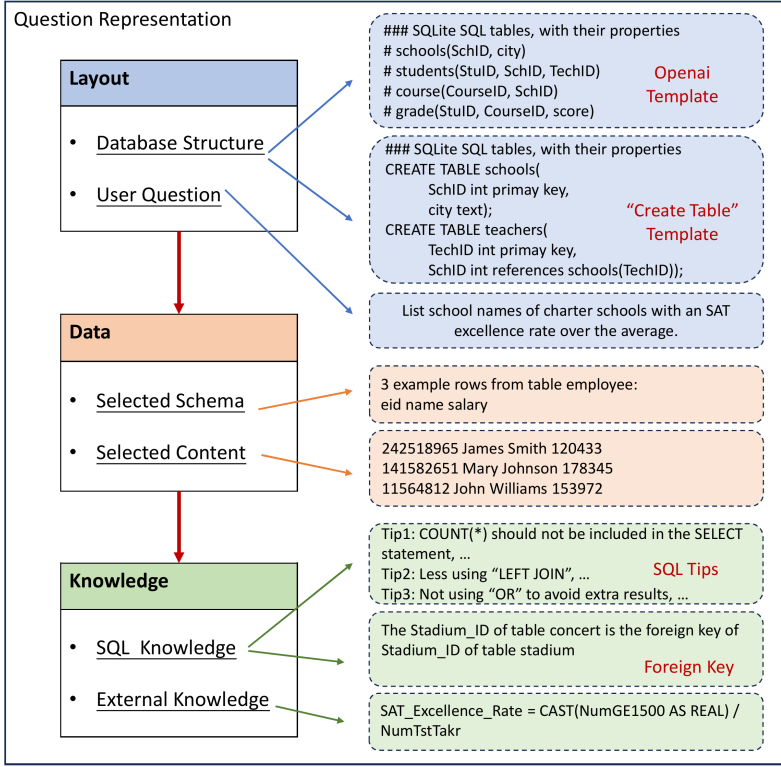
Question Representation

Layout

• Database Structure

• User Question

Data

• Selected Schema

• Selected Content

Knowledge

• SQL Knowledge

• External Knowledge

### SQLite SQL tables, with their properties
# schools(SchID, city)
# students(StuID, SchID, TechID)
# course(CourseID, SchID)
# grade(StuID, CourseID, score)

Openai Template

### SQLite SQL tables, with their properties
CREATE TABLE schools(
SchID int primay key,
city text);
CREATE TABLE teachers(
TechID int primay key,
SchID int references schools(TechID));

"Create Table" Template

List school names of charter schools with an SAT excellence rate over the average.

3 example rows from table employee:
eid name salary

242518965 James Smith 120433
141582651 Mary Johnson 178345
11564812 John Williams 153972

Tip1: COUNT(*) should not be included in the SELECT statement, ...
Tip2: Less using "LEFT JOIN", ...
Tip3: Not using "OR" to avoid extra results, ...

SQL Tips

The Stadium_ID of table concert is the foreign key of Stadium_ID of table stadium

Foreign Key

SAT_Excellence_Rate = CAST(NumGE1500 AS REAL) / NumTstTakr